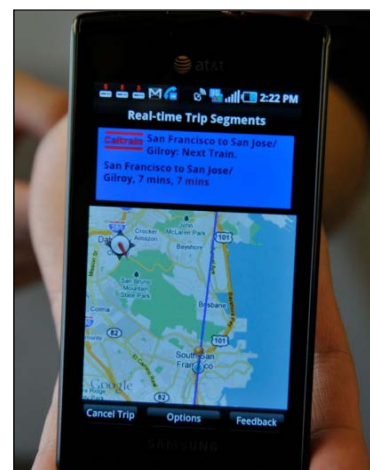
at&t

2:22 PM

Real-time Trip Segments

Caltrain San Francisco to San Jose/ Gilroy: Next Train.

San Francisco to San Jose/ Gilroy, 7 mins, 7 mins

Daly City

Crocker Amazon

Bayshore

101

San Bruno Mountain State Park

Brisbane

Colma

82

101

South San Francisco

Google

Cancel Trip

Options

Feedback

SAMSUNG